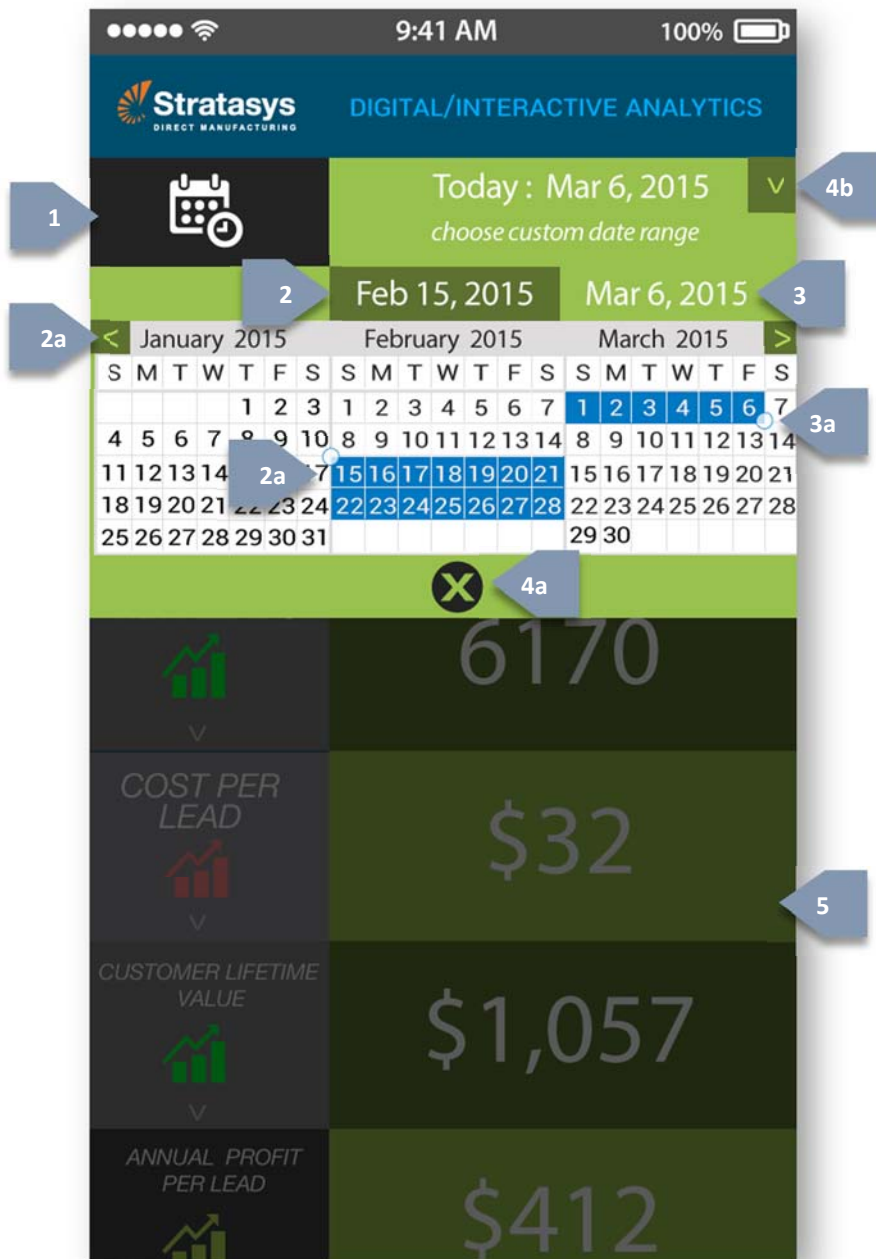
9:41 AM 100%

Stratasys DIRECT MANUFACTURING

DIGITAL/INTERACTIVE ANALYTICS

1

Today : Mar 6, 2015

choose custom date range

V

4b

2

Feb 15, 2015

Mar 6, 2015

3

2a

<

January 2015

| S | M | T | W | T | F | S |
|---|---|---|---|---|---|---|
| | | | | 1 | 2 | 3 |
| 4 | 5 | 6 | 7 | 8 | 9 | 10 |
| 11 | 12 | 13 | 14 | | | 17 |
| 18 | 19 | 20 | 21 | 22 | 23 | 24 |
| 25 | 26 | 27 | 28 | 29 | 30 | 31 |

February 2015

| S | M | T | W | T | F | S |
|---|---|---|---|---|---|---|
| 1 | 2 | 3 | 4 | 5 | 6 | 7 |
| 8 | 9 | 10 | 11 | 12 | 13 | 14 |
| 15 | 16 | 17 | 18 | 19 | 20 | 21 |
| 22 | 23 | 24 | 25 | 26 | 27 | 28 |

March 2015

>

| S | M | T | W | T | F | S |
|---|---|---|---|---|---|---|
| 1 | 2 | 3 | 4 | 5 | 6 | 7 |
| 8 | 9 | 10 | 11 | 12 | 13 | 14 |
| 15 | 16 | 17 | 18 | 19 | 20 | 21 |
| 22 | 23 | 24 | 25 | 26 | 27 | 28 |
| 29 | 30 | | | | | |

2a

3a

4a

6170

V

COST PER LEAD

$32

V

5

CUSTOMER LIFETIME VALUE

$1,057

V

ANNUAL PROFIT PER LEAD

$412